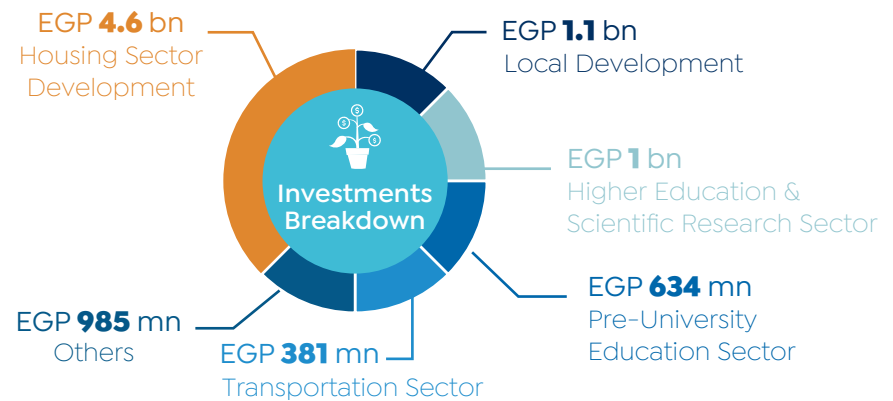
EGP 4.6 bn
Housing Sector Development

EGP 1.1 bn
Local Development

$ $ $

Investments Breakdown

EGP 1 bn
Higher Education & Scientific Research Sector

EGP 634 mn
Pre-University Education Sector

EGP 985 mn
Others

EGP 381 mn
Transportation Sector